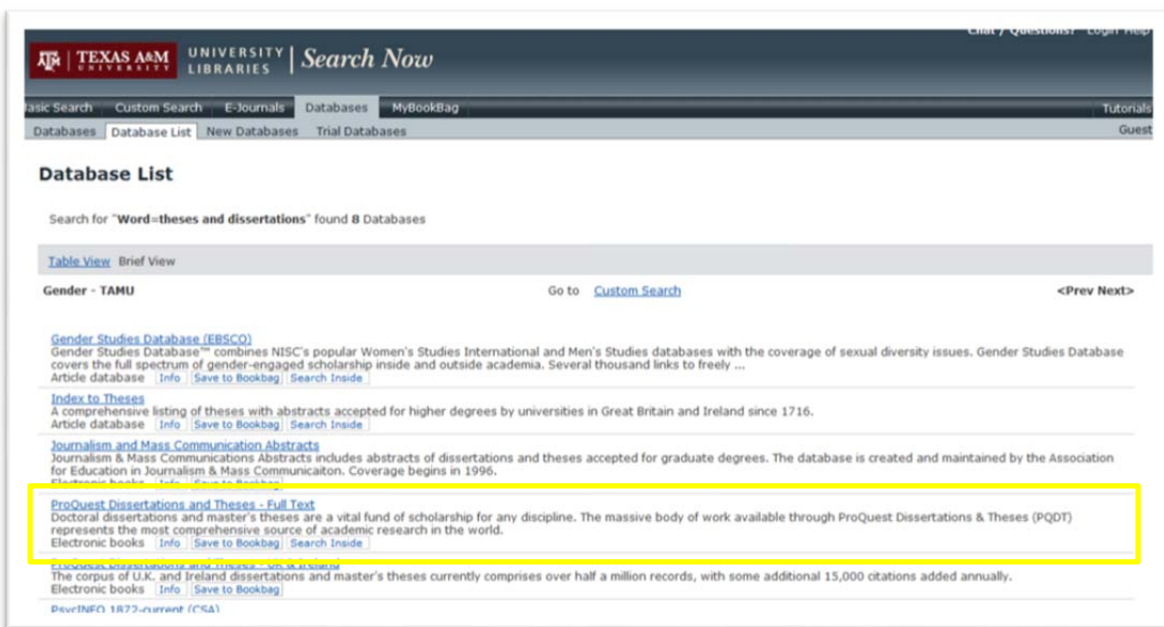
Chat / Questions? Login Help

TEXAS A&M UNIVERSITY | UNIVERSITY LIBRARIES | Search Now

asic Search | Custom Search | E-Journals | Databases | MyBookBag | Tutorials

Databases | Database List | New Databases | Trial Databases | Guest

Database List

Search for "Word=theses and dissertations" found 8 Databases

Table View Brief View

Gender - TAMU

Go to Custom Search

<Prev Next>

Gender Studies Database (EBSCO)
Gender Studies Database™ combines NISC's popular Women's Studies International and Men's Studies databases with the coverage of sexual diversity issues. Gender Studies Database covers the full spectrum of gender-engaged scholarship inside and outside academia. Several thousand links to freely ...
Article database Info Save to Bookbag Search Inside

Index to Theses
A comprehensive listing of theses with abstracts accepted for higher degrees by universities in Great Britain and Ireland since 1716.
Article database Info Save to Bookbag Search Inside

Journalism and Mass Communication Abstracts
Journalism & Mass Communications Abstracts includes abstracts of dissertations and theses accepted for graduate degrees. The database is created and maintained by the Association for Education in Journalism & Mass Communicaiton. Coverage begins in 1996.
Electronic books Info Save to Bookbag

ProQuest Dissertations and Theses - Full Text
Doctoral dissertations and master's theses are a vital fund of scholarship for any discipline. The massive body of work available through ProQuest Dissertations & Theses (PQDT) represents the most comprehensive source of academic research in the world.
Electronic books Info Save to Bookbag Search Inside

ProQuest Dissertations and Theses - UK & Ireland
The corpus of U.K. and Ireland dissertations and master's theses currently comprises over half a million records, with some additional 15,000 citations added annually.
Electronic books Info Save to Bookbag

PsycINFO 1872-current (CSA)